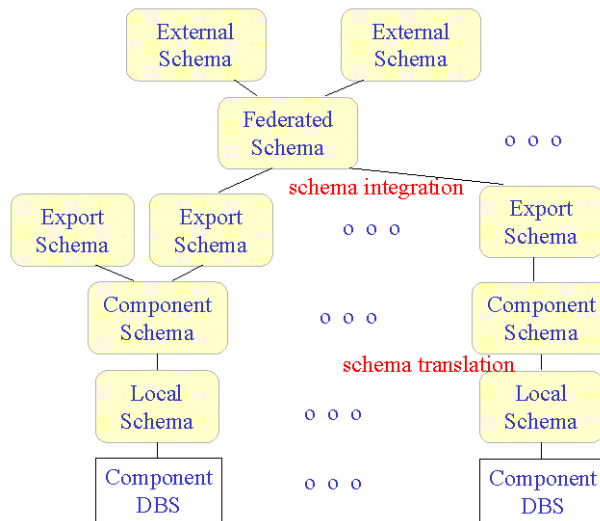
External Schema

External Schema

Federated Schema

o o o

schema integration

Export Schema

Export Schema

o o o

Export Schema

Component Schema

o o o

Component Schema

schema translation

Local Schema

o o o

Local Schema

Component DBS

o o o

Component DBS